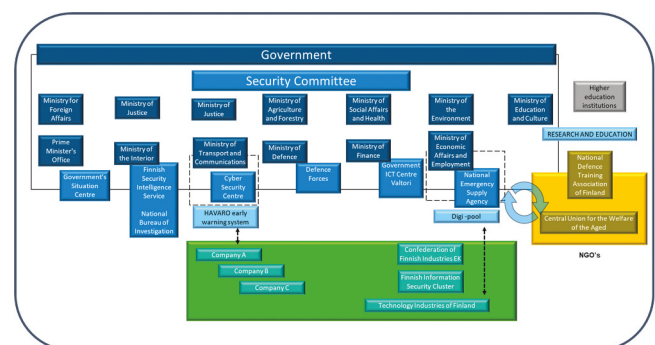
Government

Security Committee

Ministry for Foreign Affairs

Ministry of Justice

Ministry of Justice

Ministry of Agriculture and Forestry

Ministry of Social Affairs and Health

Ministry of the Environment

Ministry of Education and Culture

Higher education institutions

Prime Minister's Office

Ministry of the Interior

Ministry of Transport and Communications

Ministry of Defence

Ministry of Finance

Ministry of Economic Affairs and Employment

RESEARCH AND EDUCATION

Government's Situation Centre

Finnish Security Intelligence Service

National Bureau of Investigation

Cyber Security Centre

Defence Forces

Government ICT Centre Valtori

National Emergency Supply Agency

National Defence Training Association of Finland

Central Union for the Welfare of the Aged

HAVARO early warning system

Digi -pool

NGO's

Company A

Company B

Company C

Confederation of Finnish Industries EK

Finnish Information Security Cluster

Technology Industries of Finland